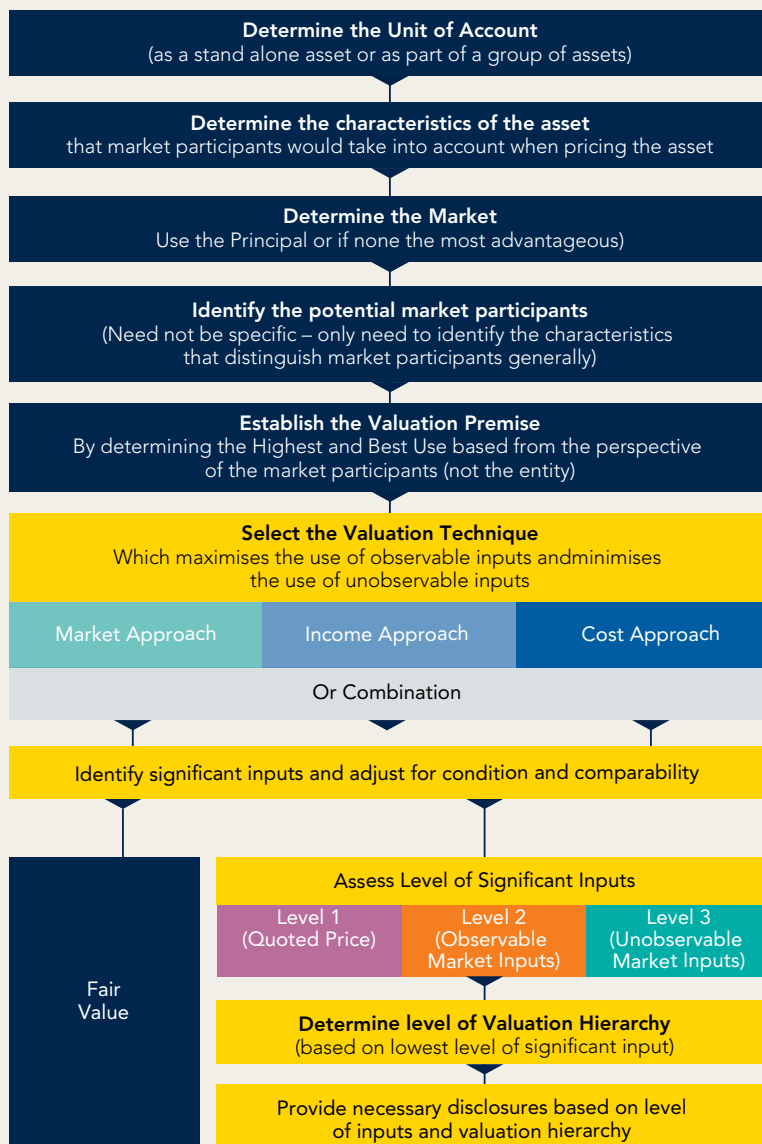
**Determine the Unit of Account**
(as a stand alone asset or as part of a group of assets)

**Determine the characteristics of the asset**
that market participants would take into account when pricing the asset

**Determine the Market**
Use the Principal or if none the most advantageous)

**Identify the potential market participants**
(Need not be specific – only need to identify the characteristics that distinguish market participants generally)

**Establish the Valuation Premise**
By determining the Highest and Best Use based from the perspective of the market participants (not the entity)

**Select the Valuation Technique**
Which maximises the use of observable inputs andminimises the use of unobservable inputs

Market Approach

Income Approach

Cost Approach

Or Combination

Identify significant inputs and adjust for condition and comparability

Fair Value

Assess Level of Significant Inputs

Level 1 (Quoted Price)

Level 2 (Observable Market Inputs)

Level 3 (Unobservable Market Inputs)

**Determine level of Valuation Hierarchy**
(based on lowest level of significant input)

Provide necessary disclosures based on level of inputs and valuation hierarchy